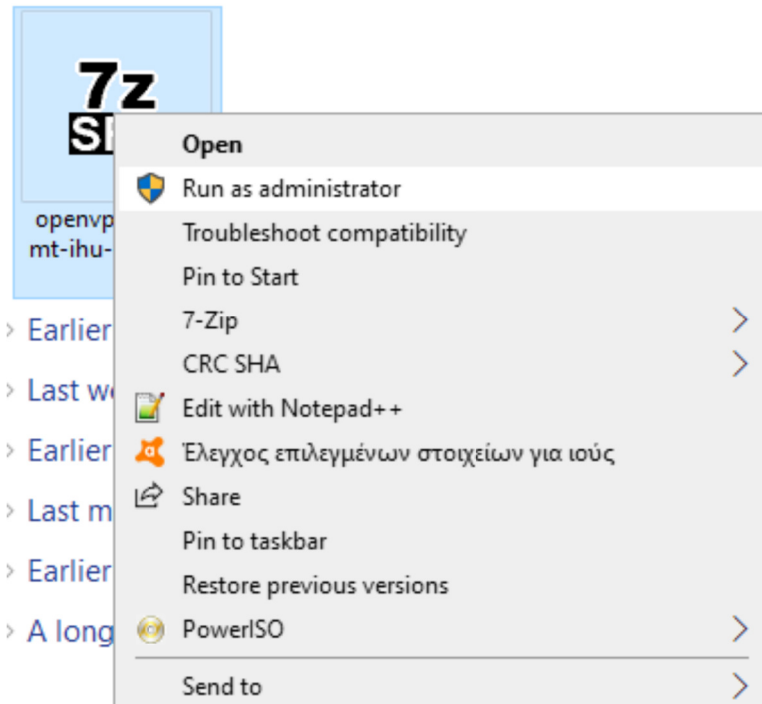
7z
SF

openvp
mt-ihu-

Earlier
Last we
Earlier
Last m
Earlier
A long

Open
Run as administrator
Troubleshoot compatibility
Pin to Start
7-Zip
CRC SHA
Edit with Notepad++
Έλεγχος επιλεγμένων στοιχείων για ιούς
Share
Pin to taskbar
Restore previous versions
PowerISO
Send to